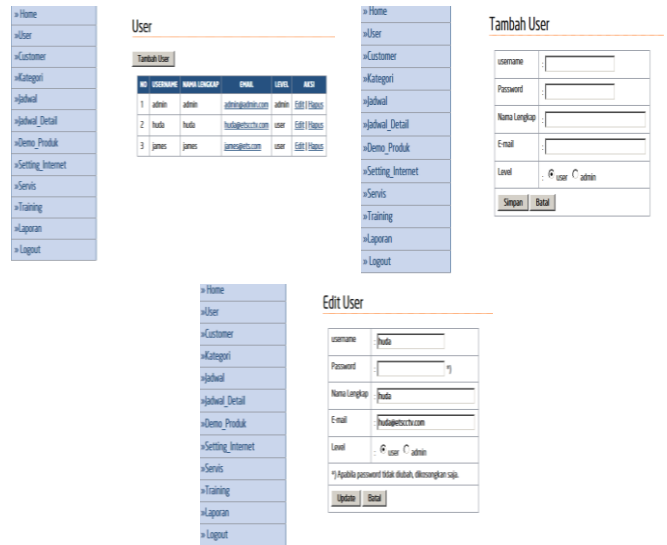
» Home
»User
»Customer
»Kategori
»Jadwal
»Jadwal_Detail
»Demo_Produk
»Setting_Internet
»Servis
»Training
»Laporan
» Logout

User

Tambah User

| NO | USERNAME | NAMA LENGKAP | EMAIL | LEVEL | AKSI |
|---|---|---|---|---|---|
| 1 | admin | admin | admin@admin.com | admin | Edit \| Hapus |
| 2 | huda | huda | huda@etscctv.com | user | Edit \| Hapus |
| 3 | james | james | james@ets.com | user | Edit \| Hapus |

» Home
»User
»Customer
»Kategori
»Jadwal
»Jadwal_Detail
»Demo_Produk
»Setting_Internet
»Servis
»Training
»Laporan
» Logout

Tambah User

username :
Password :
Nama Lengkap :
E-mail :
Level : user admin

Simpan Batal

» Home
»User
»Customer
»Kategori
»Jadwal
»Jadwal_Detail
»Demo_Produk
»Setting_Internet
»Servis
»Training
»Laporan
» Logout

Edit User

username : huda
Password : *)
Nama Lengkap : huda
E-mail : huda@etscctv.com
Level : user admin

*) Apabila password tidak diubah, dikosongkan saja.

Update Batal